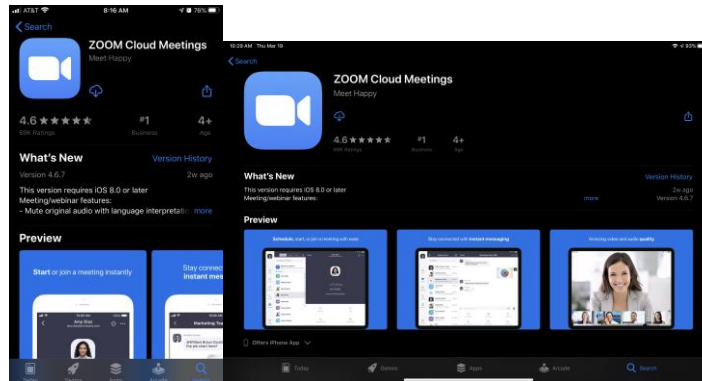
AT&T 8:16 AM 76%

Search

ZOOM Cloud Meetings

Meet Happy

4.6 ★★★★★

69K Ratings

#1

Business

4+

Age

What's New

Version History

Version 4.6.7

2w ago

This version requires iOS 8.0 or later

Meeting/webinar features:

- Mute original audio with language interpretatio more

Preview

Start or join a meeting instantly

Stay connect instant mes

Today Games Apps Arcade Search

10:29 AM Thu Mar 19

93%

Search

ZOOM Cloud Meetings

Meet Happy

4.6 ★★★★★

69K Ratings

#1

Business

4+

Age

What's New

Version History

This version requires iOS 8.0 or later

Meeting/webinar features:

more

2w ago

Version 4.6.7

Preview

Schedule, start, or join a meeting with ease

Stay connected with instant messaging

Amazing video and audio quality

Offers iPhone App

Today Games Apps Arcade Search